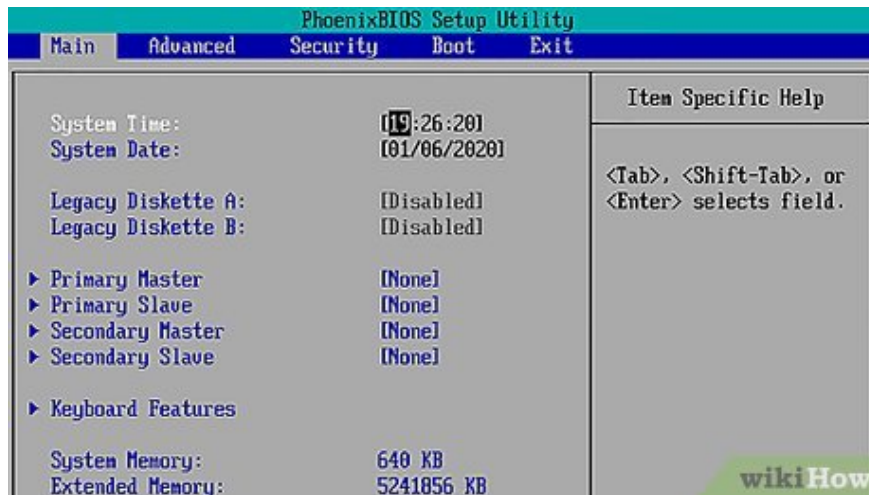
PhoenixBIOS Setup Utility

Main Advanced Security Boot Exit

System Time: [19:26:20]
System Date: [01/06/2020]

Legacy Diskette A: [Disabled]
Legacy Diskette B: [Disabled]

▶ Primary Master [None]
▶ Primary Slave [None]
▶ Secondary Master [None]
▶ Secondary Slave [None]

▶ Keyboard Features

System Memory: 640 KB
Extended Memory: 5241856 KB

Item Specific Help

<Tab>, <Shift-Tab>, or <Enter> selects field.

wikiHow